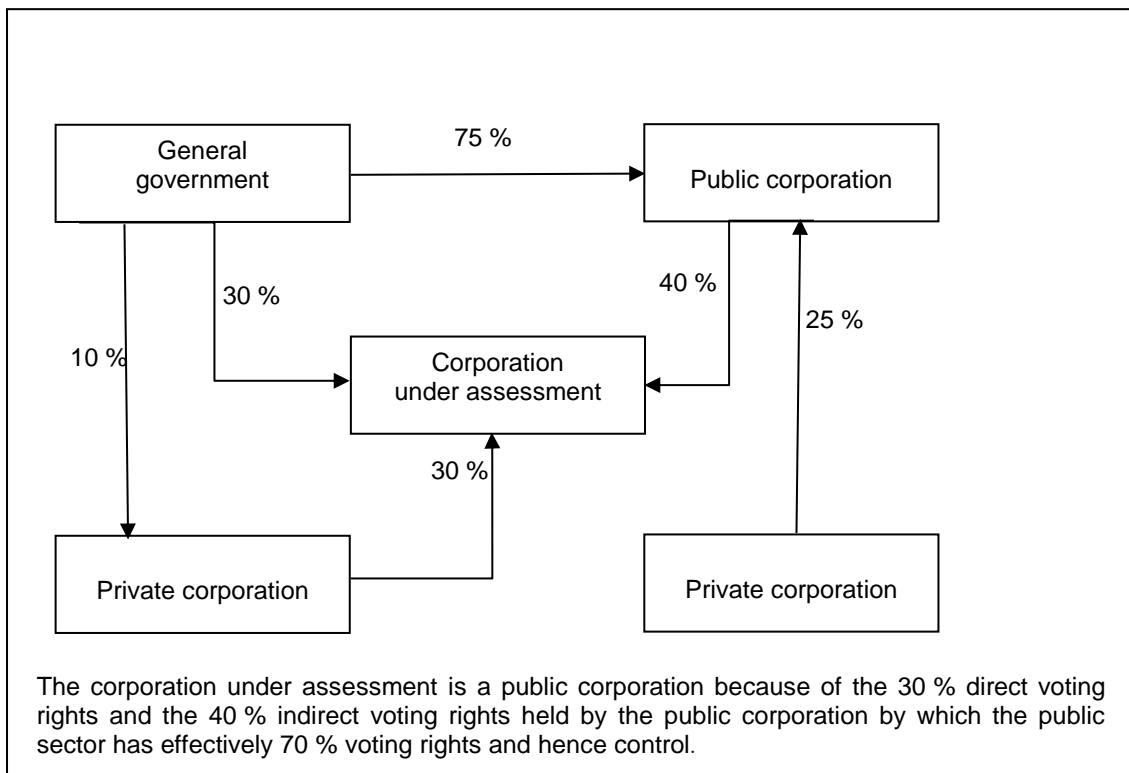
General government

75 %

Public corporation

30 %

10 %

40 %

25 %

Corporation under assessment

30 %

Private corporation

Private corporation

The corporation under assessment is a public corporation because of the 30 % direct voting rights and the 40 % indirect voting rights held by the public corporation by which the public sector has effectively 70 % voting rights and hence control.